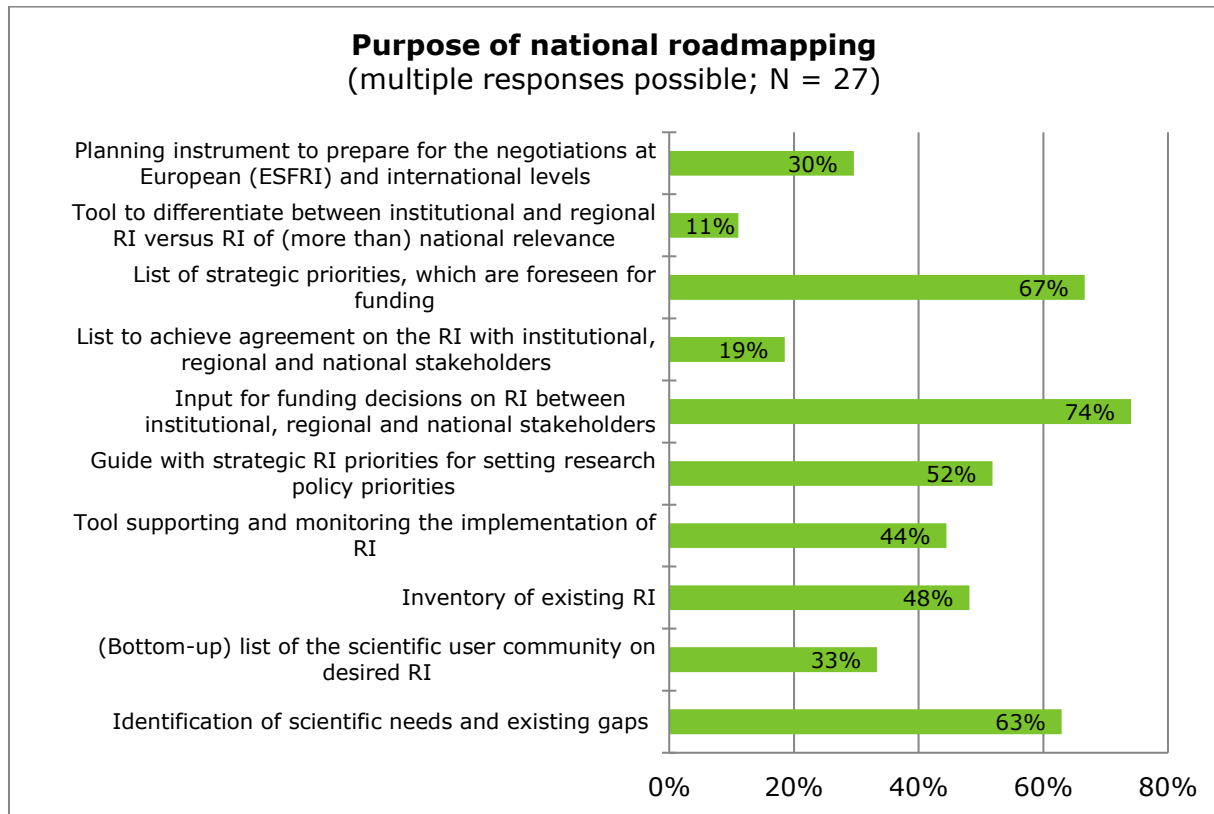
**Purpose of national roadmapping**
(multiple responses possible; N = 27)

Planning instrument to prepare for the negotiations at European (ESFRI) and international levels 30%

Tool to differentiate between institutional and regional RI versus RI of (more than) national relevance 11%

List of strategic priorities, which are foreseen for funding 67%

List to achieve agreement on the RI with institutional, regional and national stakeholders 19%

Input for funding decisions on RI between institutional, regional and national stakeholders 74%

Guide with strategic RI priorities for setting research policy priorities 52%

Tool supporting and monitoring the implementation of RI 44%

Inventory of existing RI 48%

(Bottom-up) list of the scientific user community on desired RI 33%

Identification of scientific needs and existing gaps 63%

0% 20% 40% 60% 80%